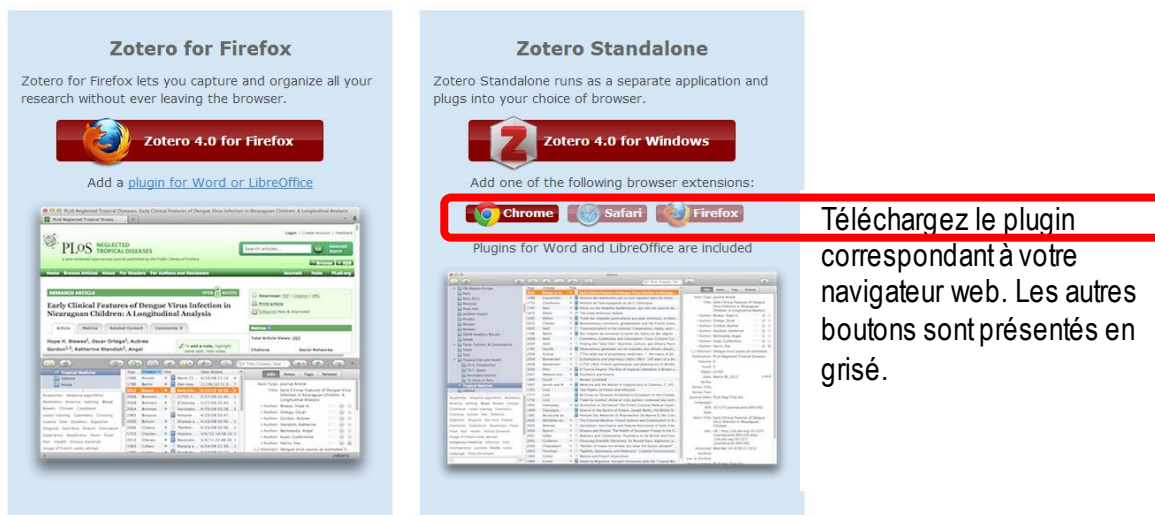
Zotero for Firefox

Zotero for Firefox lets you capture and organize all your research without ever leaving the browser.

Zotero 4.0 for Firefox

Add a plugin for Word or LibreOffice

PLoS NEGLECTED TROPICAL DISEASES

Early Clinical Features of Dengue Virus Infection in Nicaraguan Children: A Longitudinal Analysis

Zotero Standalone

Zotero Standalone runs as a separate application and plugs into your choice of browser.

Zotero 4.0 for Windows

Add one of the following browser extensions:

Chrome Safari Firefox

Plugins for Word and LibreOffice are included

Téléchargez le plugin correspondant à votre navigateur web. Les autres boutons sont présentés en grisé.